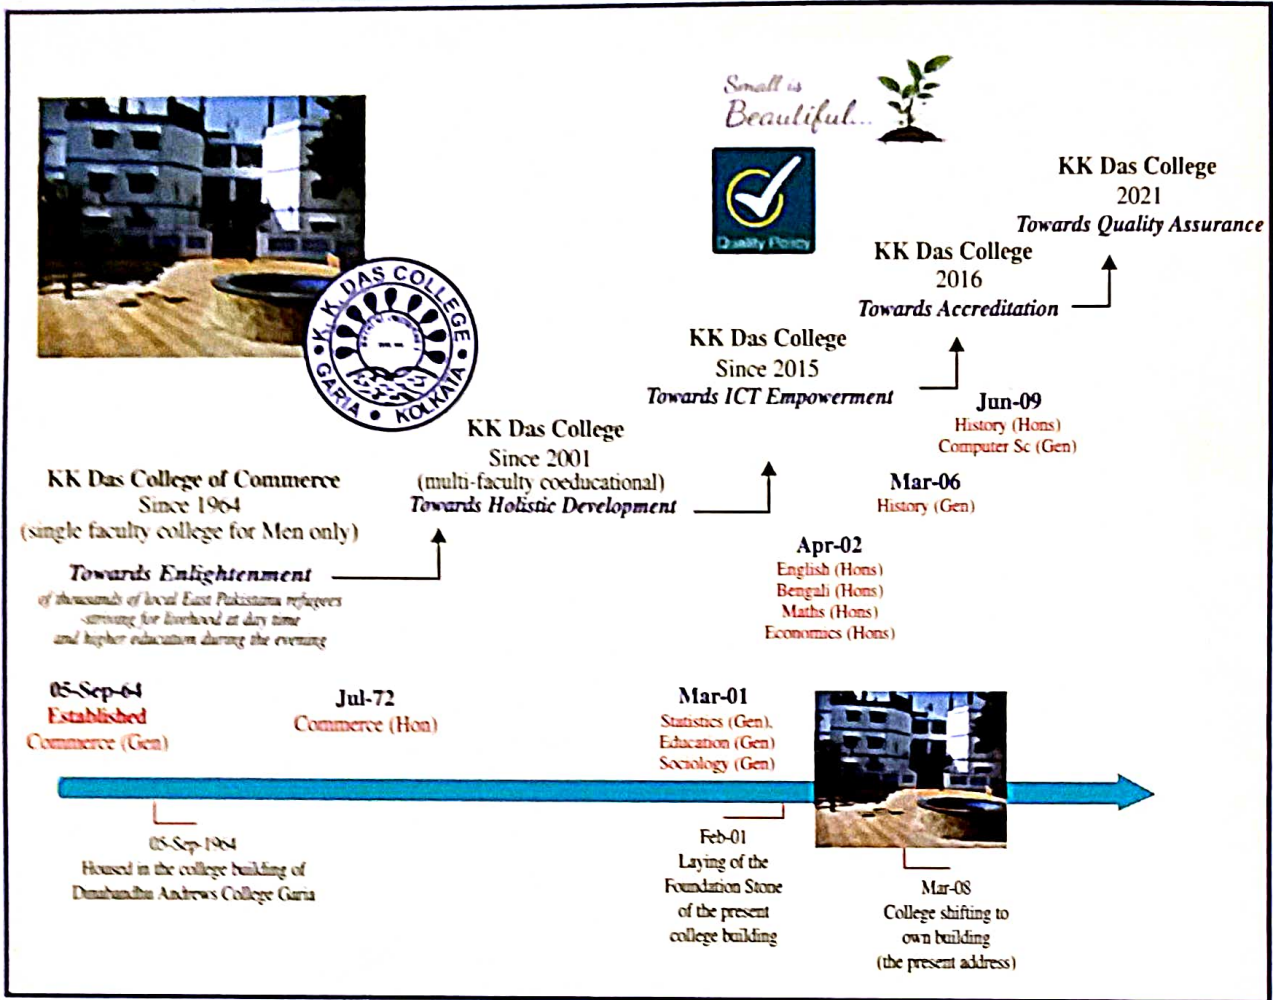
Small is Beautiful...

Quality Policy

KK Das College
2021
Towards Quality Assurance

KK Das College
2016
Towards Accreditation

KK Das College
Since 2015
Towards ICT Empowerment

K.K. DAS COLLEGE
GARIA • KOLKATA

KK Das College
Since 2001
(multi-faculty coeducational)
Towards Holistic Development

KK Das College of Commerce
Since 1964
(single faculty college for Men only)

Towards Enlightenment
of thousands of local East Pakistani refugees striving for livelihood at day time and higher education during the evening

Jun-09
History (Hons)
Computer Sc (Gen)

Mar-06
History (Gen)

Apr-02
English (Hons)
Bengali (Hons)
Maths (Hons)
Economics (Hons)

05-Sep-64
Established
Commerce (Gen)

Jul-72
Commerce (Hon)

Mar-01
Statistics (Gen),
Education (Gen)
Sociology (Gen)

05-Sep-1964
Housed in the college building of Dinabandhu Andrews College Garia

Feb-01
Laying of the Foundation Stone of the present college building

Mar-08
College shifting to own building
(the present address)